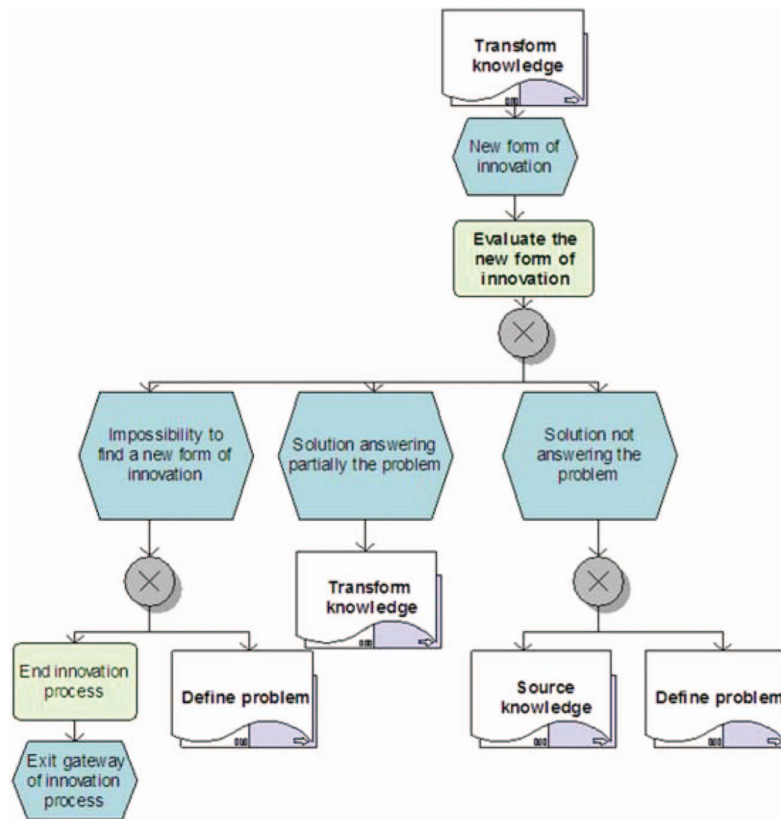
Transform knowledge

New form of innovation

Evaluate the new form of innovation

Impossibility to find a new form of innovation

Solution answering partially the problem

Solution not answering the problem

Transform knowledge

End innovation process

Define problem

Source knowledge

Define problem

Exit gateway of innovation process